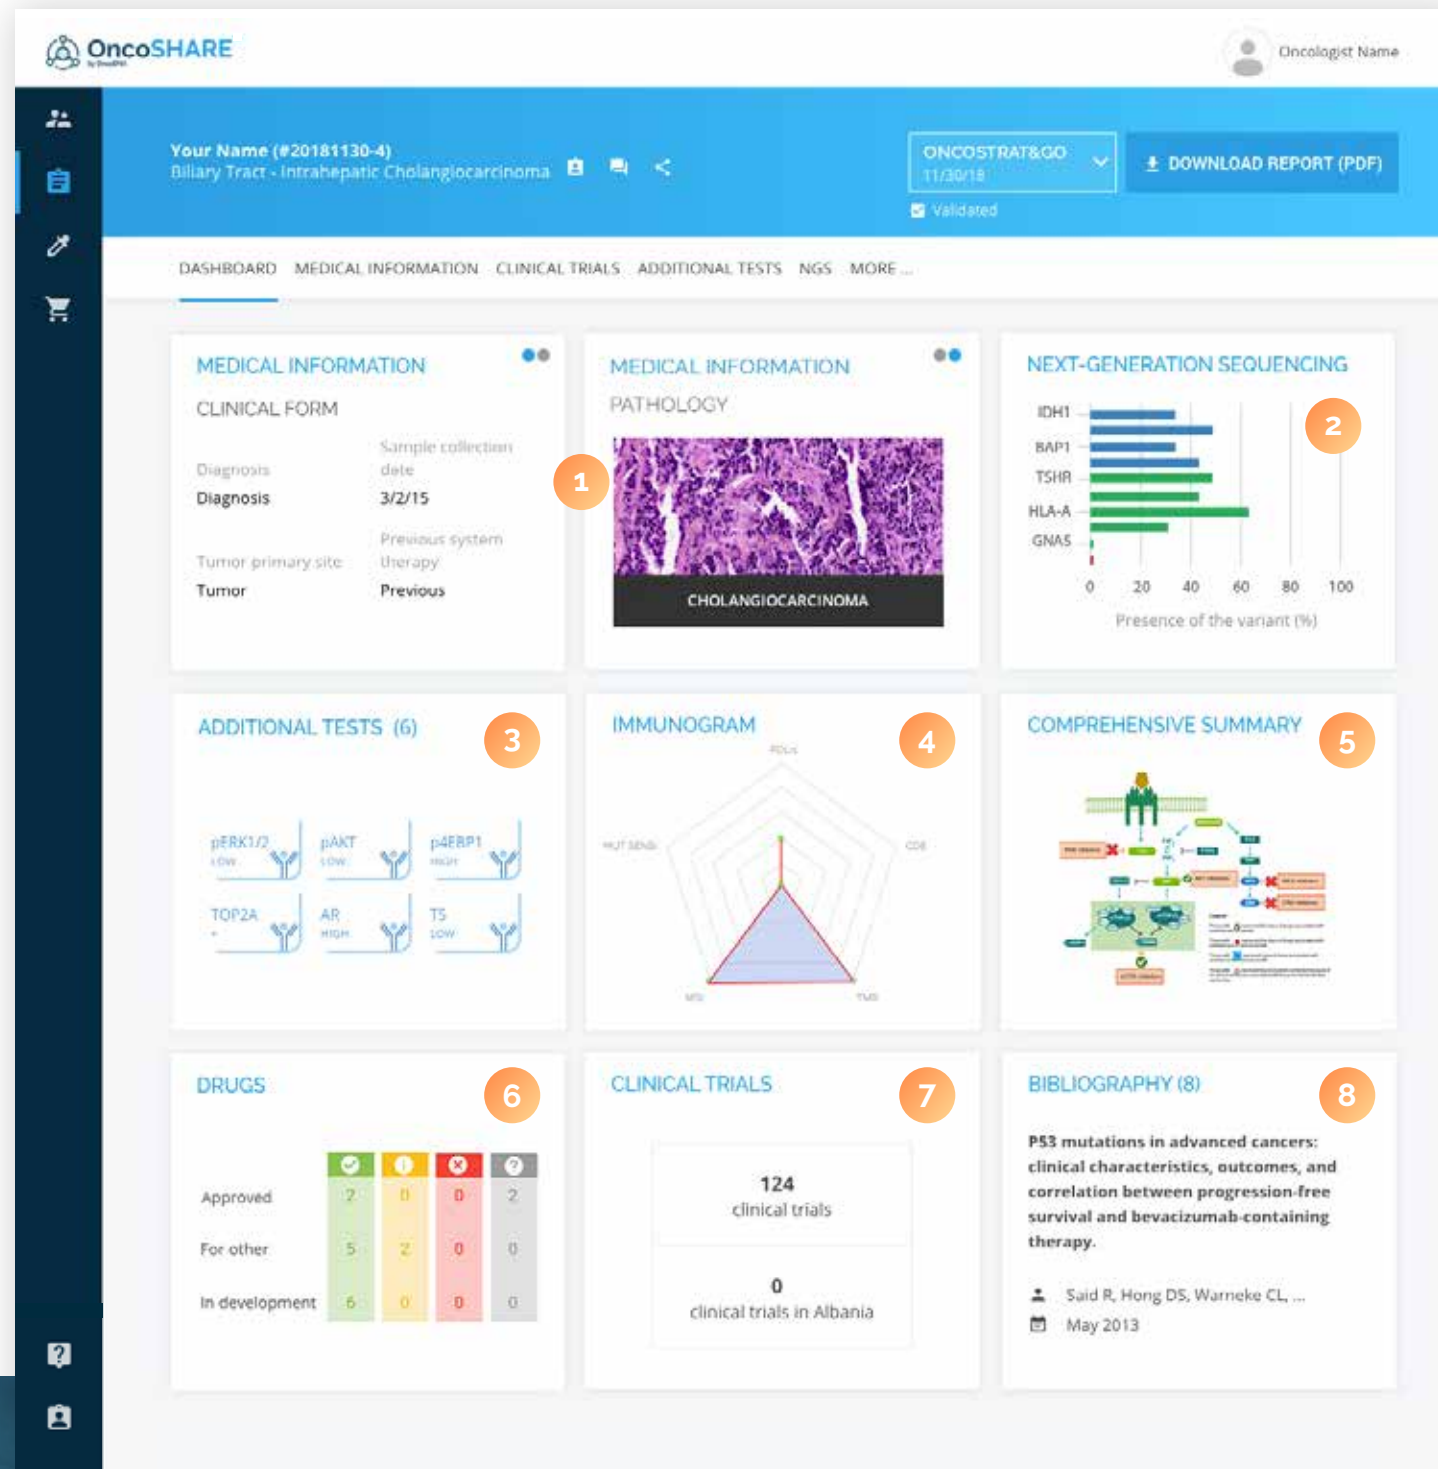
OncoSHARE

Oncologist Name

Your Name (#20181130-4)
Biliary Tract - Intrahepatic Cholangiocarcinoma

ONCOSTRAT&GO
11/30/18

Validated

DOWNLOAD REPORT (PDF)

DASHBOARD MEDICAL INFORMATION CLINICAL TRIALS ADDITIONAL TESTS NGS MORE ...

MEDICAL INFORMATION
CLINICAL FORM

Diagnosis
Diagnosis

Sample collection date
3/2/15

Tumor primary site
Tumor

Previous system therapy
Previous

1

MEDICAL INFORMATION
PATHOLOGY

CHOLANGIOCARCINOMA

NEXT-GENERATION SEQUENCING

2

IDH1
BAP1
TSHR
HLA-A
GNAS

0 20 40 60 80 100
Presence of the variant (%)

ADDITIONAL TESTS (6)

3

pERK1/2 LOW
pAKT LOW
p4EBP1 HIGH
TOP2A +
AR HIGH
TS LOW

IMMUNOGRAM

4

COMPREHENSIVE SUMMARY

5

DRUGS

6

| | | | | |
|---|---|---|---|---|
| Approved | 2 | 0 | 0 | 2 |
| For other | 5 | 2 | 0 | 0 |
| In development | 6 | 0 | 0 | 0 |

CLINICAL TRIALS

7

124
clinical trials

0
clinical trials in Albania

BIBLIOGRAPHY (8)

8

P53 mutations in advanced cancers: clinical characteristics, outcomes, and correlation between progression-free survival and bevacizumab-containing therapy.

Said R, Hong DS, Warneke CL, ...
May 2013